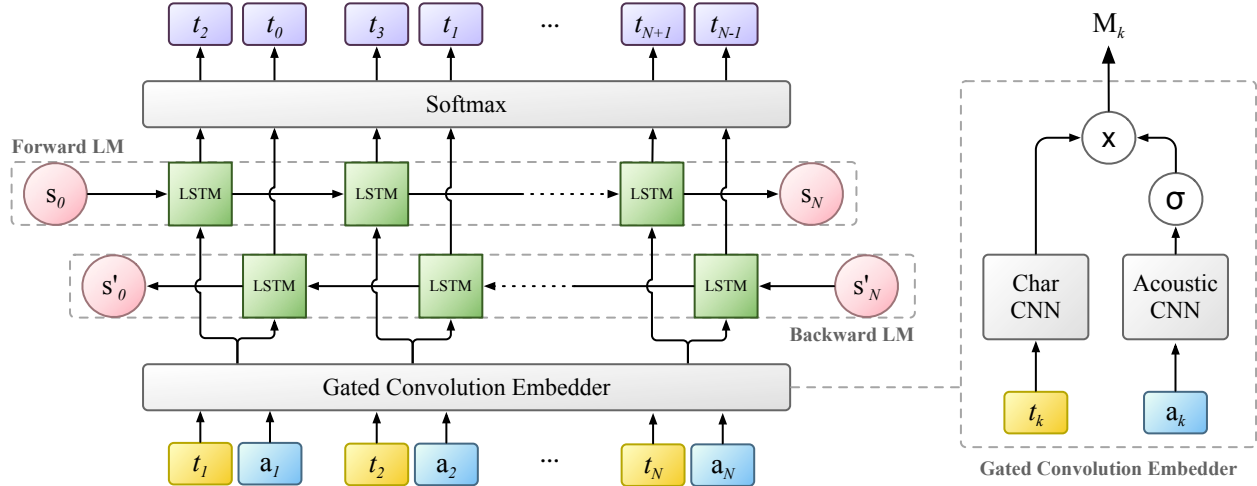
$t_2$ $t_0$ $t_3$ $t_1$ ... $t_{N+1}$ $t_{N-1}$

Softmax

Forward LM

$s_0$ LSTM LSTM ... LSTM $s_N$

$s'_0$ LSTM LSTM ... LSTM $s'_N$

Backward LM

Gated Convolution Embedder

$t_1$ $a_1$ $t_2$ $a_2$ ... $t_N$ $a_N$

$M_k$

x

σ

Char CNN

Acoustic CNN

$t_k$ $a_k$

Gated Convolution Embedder